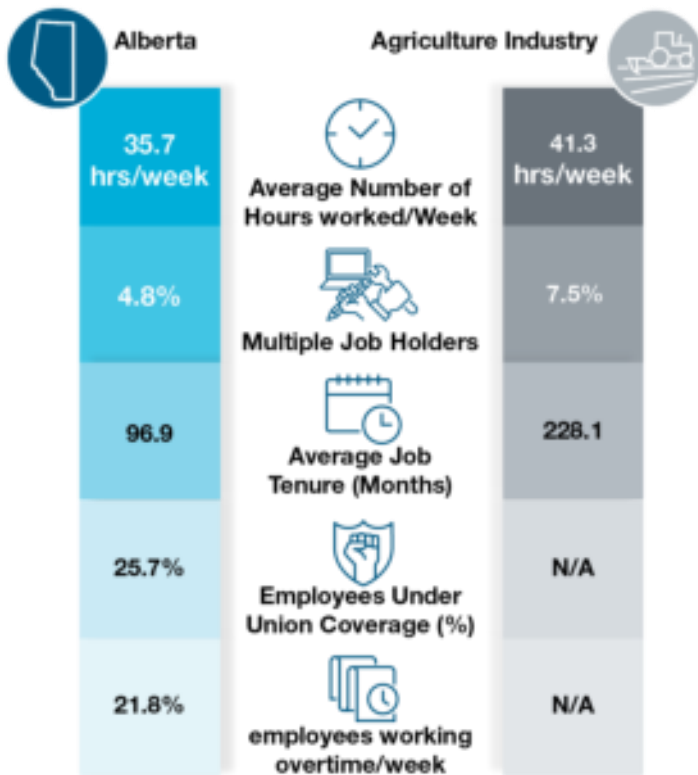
| Alberta | | Agriculture Industry |
|---|---|---|
| 35.7 hrs/week | Average Number of Hours worked/Week | 41.3 hrs/week |
| 4.8% | Multiple Job Holders | 7.5% |
| 96.9 | Average Job Tenure (Months) | 228.1 |
| 25.7% | Employees Under Union Coverage (%) | N/A |
| 21.8% | employees working overtime/week | N/A |